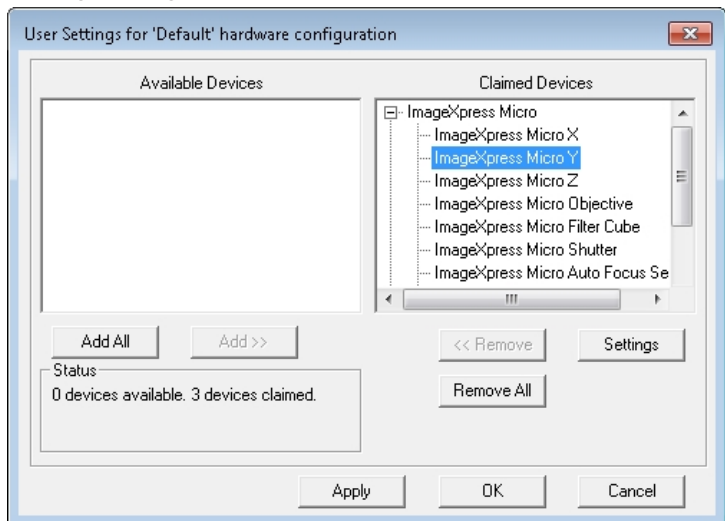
User Settings for 'Default' hardware configuration

Available Devices

Claimed Devices

ImageXpress Micro
ImageXpress Micro X
ImageXpress Micro Y
ImageXpress Micro Z
ImageXpress Micro Objective
ImageXpress Micro Filter Cube
ImageXpress Micro Shutter
ImageXpress Micro Auto Focus Se

Add All

Add >>

<< Remove

Settings

Status
0 devices available. 3 devices claimed.

Remove All

Apply

OK

Cancel